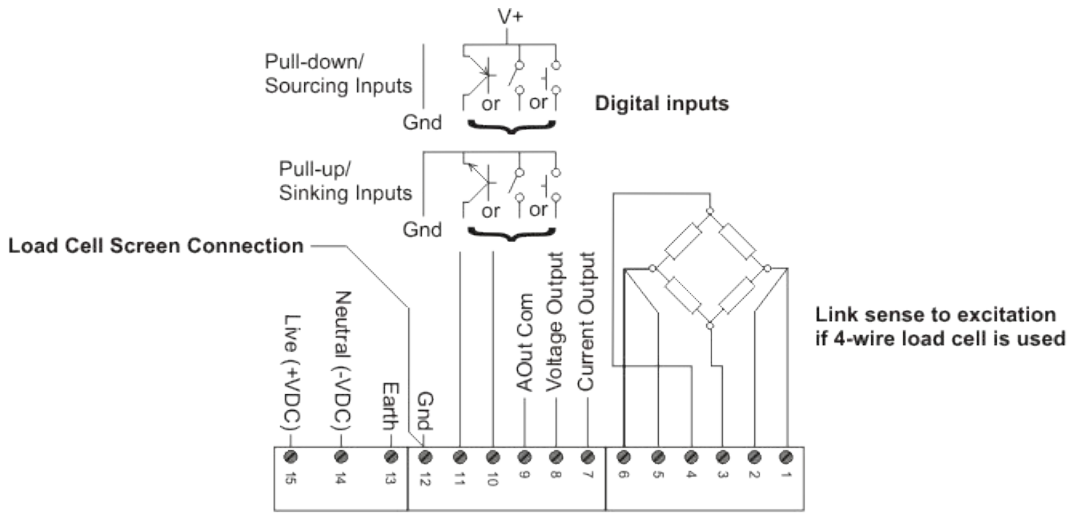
V+

Pull-down/ Sourcing Inputs

or or

Gnd

Digital inputs

Pull-up/ Sinking Inputs

or or

Gnd

Load Cell Screen Connection

Link sense to excitation if 4-wire load cell is used

Live (+VDC)

Neutral (-VDC)

Earth

Gnd

AOut Com

Voltage Output

Current Output

15 14 13 12 11 10 9 8 7 6 5 4 3 2 1